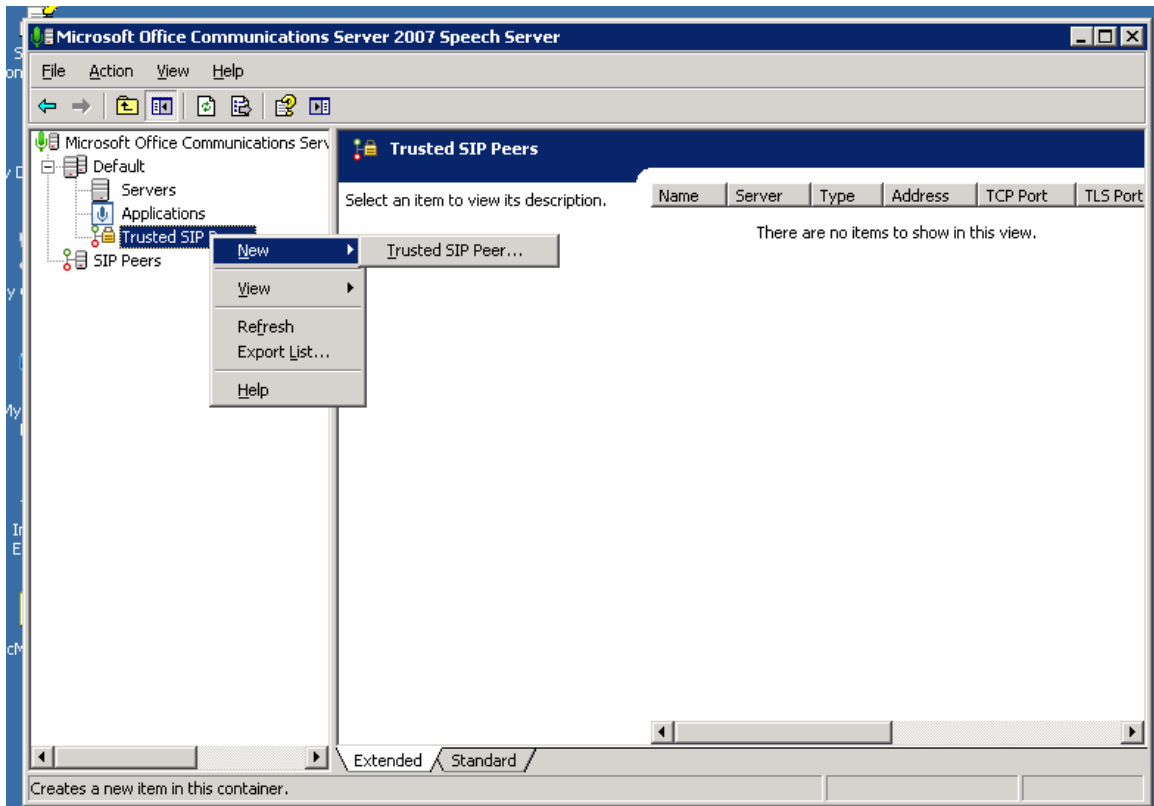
Microsoft Office Communications Server 2007 Speech Server

File Action View Help

Microsoft Office Communications Serv
Default
Servers
Applications
Trusted SIP P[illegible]
SIP Peers

New
View
Refresh
Export List...
Help

Trusted SIP Peer...

Trusted SIP Peers

Select an item to view its description.

| Name | Server | Type | Address | TCP Port | TLS Port |
|---|---|---|---|---|---|

There are no items to show in this view.

Extended Standard

Creates a new item in this container.